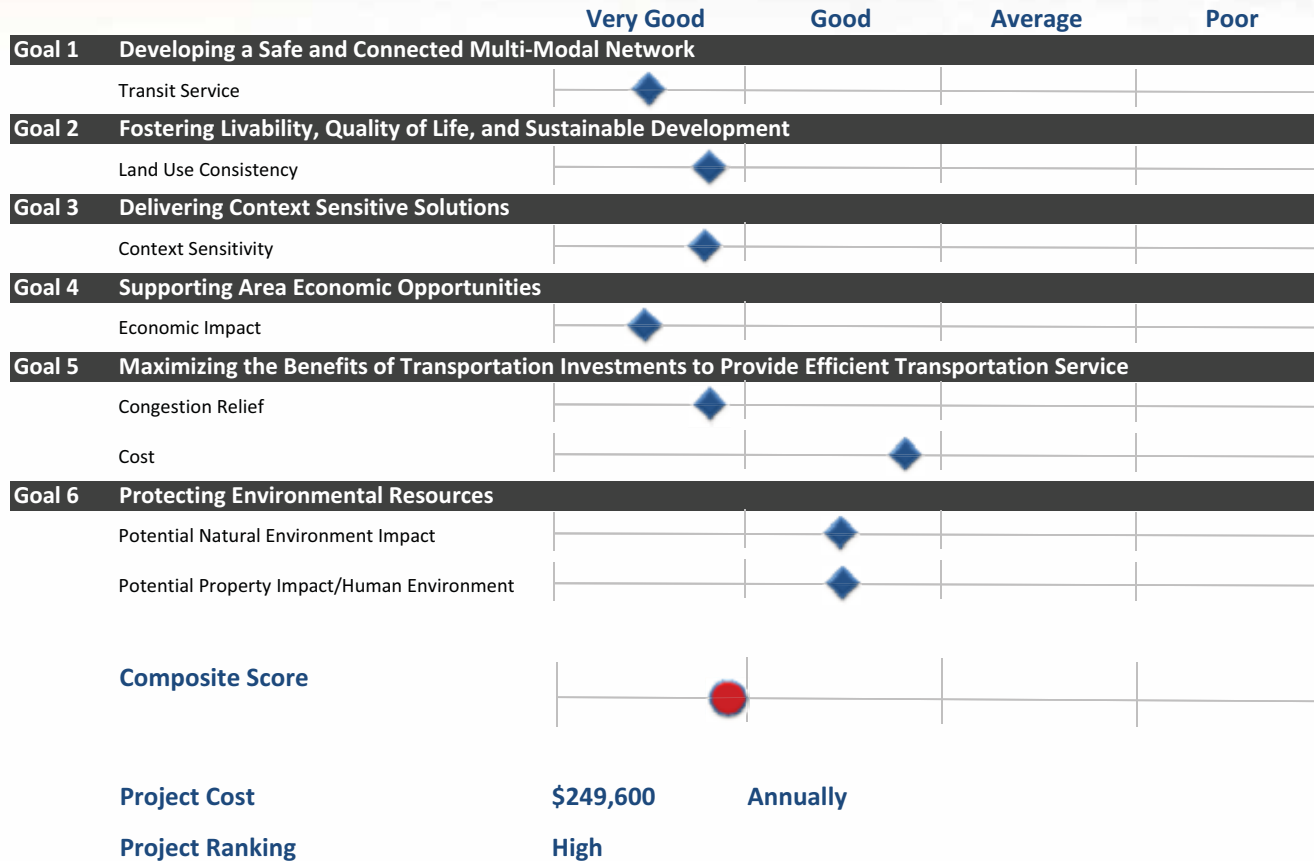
Very Good Good Average Poor

Goal 1 Developing a Safe and Connected Multi-Modal Network

Transit Service

Goal 2 Fostering Livability, Quality of Life, and Sustainable Development

Land Use Consistency

Goal 3 Delivering Context Sensitive Solutions

Context Sensitivity

Goal 4 Supporting Area Economic Opportunities

Economic Impact

Goal 5 Maximizing the Benefits of Transportation Investments to Provide Efficient Transportation Service

Congestion Relief

Cost

Goal 6 Protecting Environmental Resources

Potential Natural Environment Impact

Potential Property Impact/Human Environment

Composite Score

Project Cost $249,600 Annually

Project Ranking High